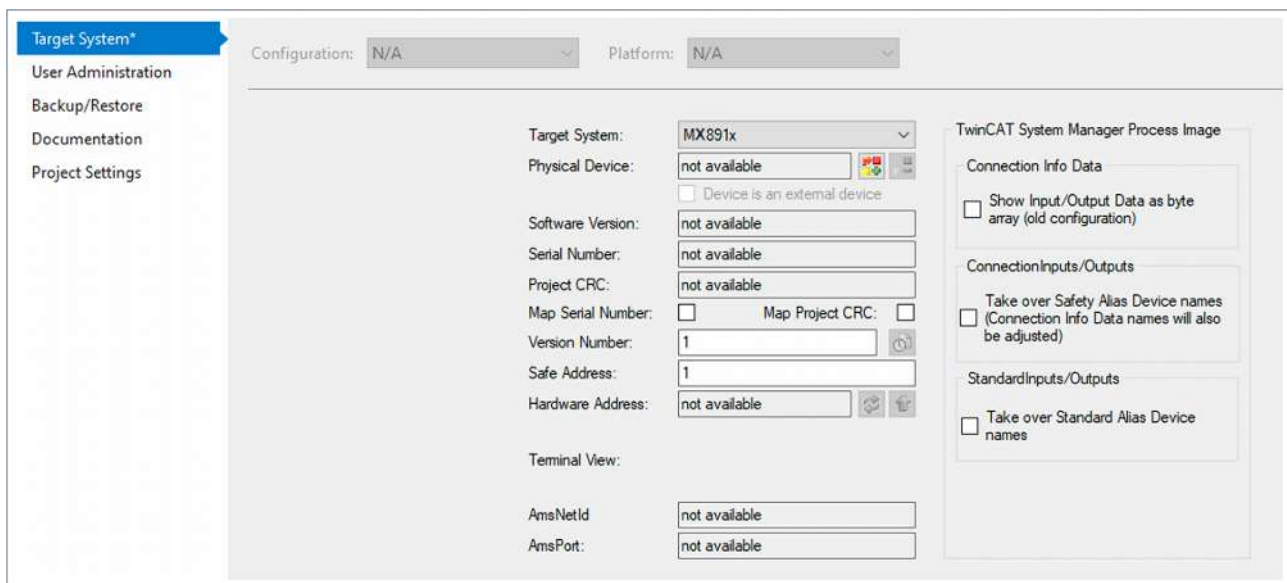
Target System*
User Administration
Backup/Restore
Documentation
Project Settings

Configuration: N/A

Platform: N/A

Target System: MX891x
Physical Device: not available
Device is an external device
Software Version: not available
Serial Number: not available
Project CRC: not available
Map Serial Number:
Map Project CRC:
Version Number: 1
Safe Address: 1
Hardware Address: not available
Terminal View:
AmsNetId not available
AmsPort: not available

TwinCAT System Manager Process Image
Connection Info Data
Show Input/Output Data as byte array (old configuration)
ConnectionInputs/Outputs
Take over Safety Alias Device names (Connection Info Data names will also be adjusted)
StandardInputs/Outputs
Take over Standard Alias Device names